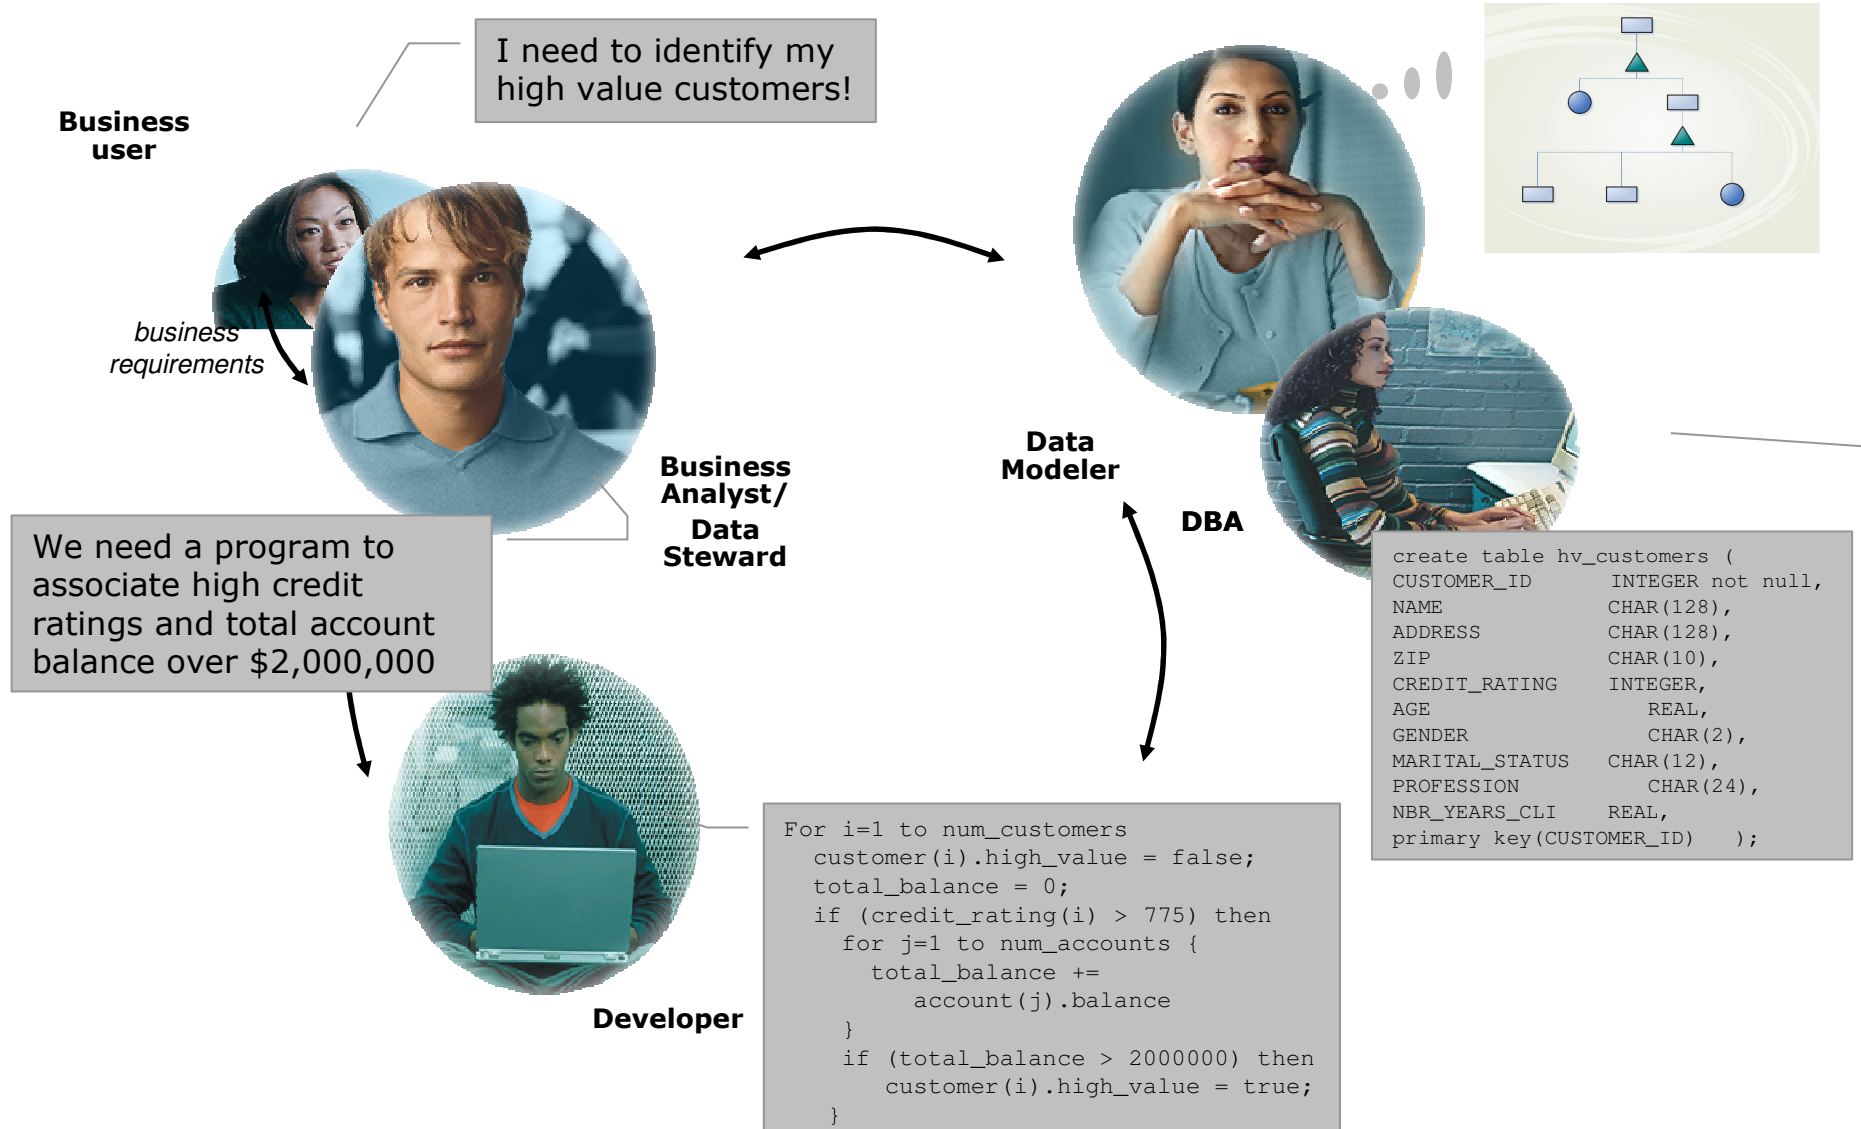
I need to identify my high value customers!

Business user

business requirements

Business Analyst/ Data Steward

We need a program to associate high credit ratings and total account balance over $2,000,000

Data Modeler

DBA

create table hv_customers (
CUSTOMER_ID INTEGER not null,
NAME CHAR(128),
ADDRESS CHAR(128),
ZIP CHAR(10),
CREDIT_RATING INTEGER,
AGE REAL,
GENDER CHAR(2),
MARITAL_STATUS CHAR(12),
PROFESSION CHAR(24),
NBR_YEARS_CLI REAL,
primary key(CUSTOMER_ID) );

Developer

For i=1 to num_customers
customer(i).high_value = false;
total_balance = 0;
if (credit_rating(i) > 775) then
for j=1 to num_accounts {
total_balance +=
account(j).balance
}
if (total_balance > 2000000) then
customer(i).high_value = true;
}